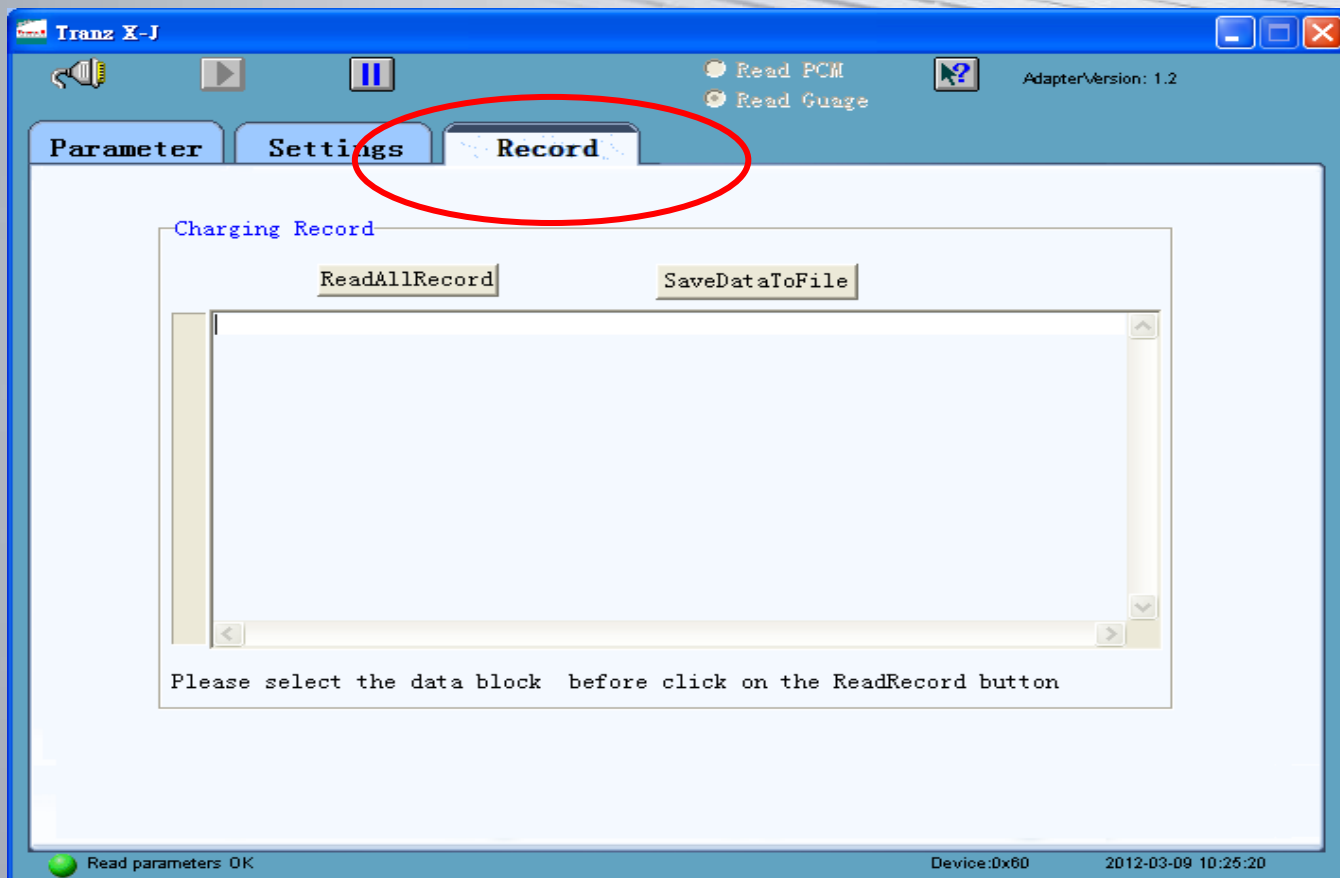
Tranz X-J

Read PCM
Read Guage

AdapterVersion: 1.2

Parameter
Settings
Record

Charging Record

ReadAllRecord
SaveDataToFile

Please select the data block before click on the ReadRecord button

Read parameters OK
Device:0x60
2012-03-09 10:25:20